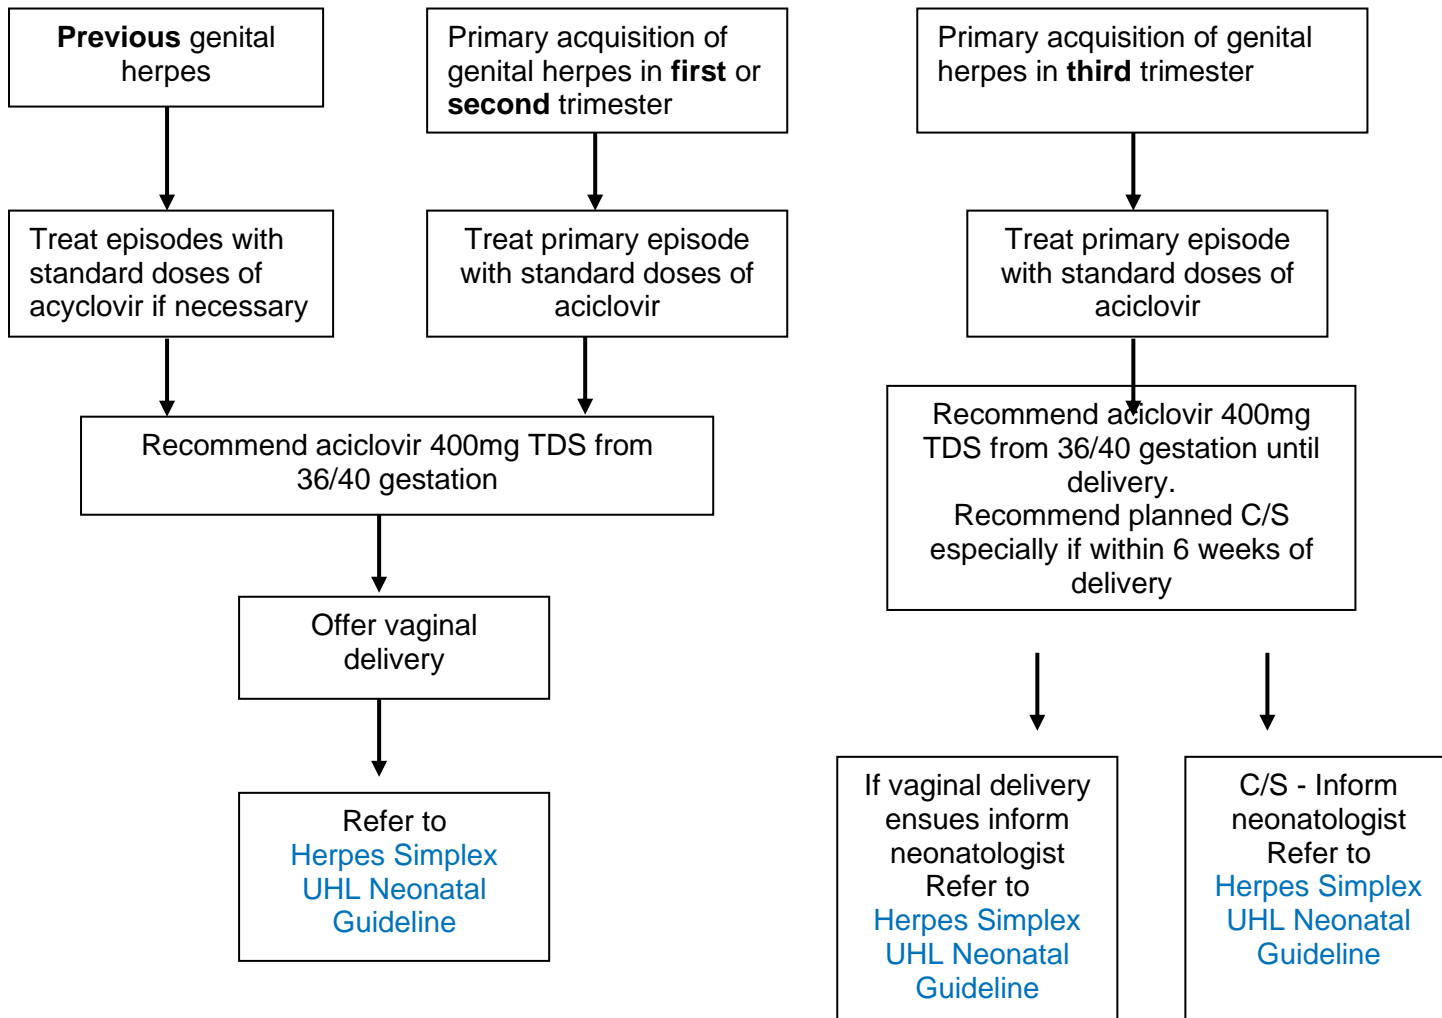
Previous genital herpes

Primary acquisition of genital herpes in first or second trimester

Primary acquisition of genital herpes in third trimester

Treat episodes with standard doses of acyclovir if necessary

Treat primary episode with standard doses of aciclovir

Treat primary episode with standard doses of aciclovir

Recommend aciclovir 400mg TDS from 36/40 gestation

Recommend aciclovir 400mg TDS from 36/40 gestation until delivery.
Recommend planned C/S especially if within 6 weeks of delivery

Offer vaginal delivery

Refer to Herpes Simplex UHL Neonatal Guideline

If vaginal delivery ensues inform neonatologist Refer to Herpes Simplex UHL Neonatal Guideline

C/S - Inform neonatologist Refer to Herpes Simplex UHL Neonatal Guideline